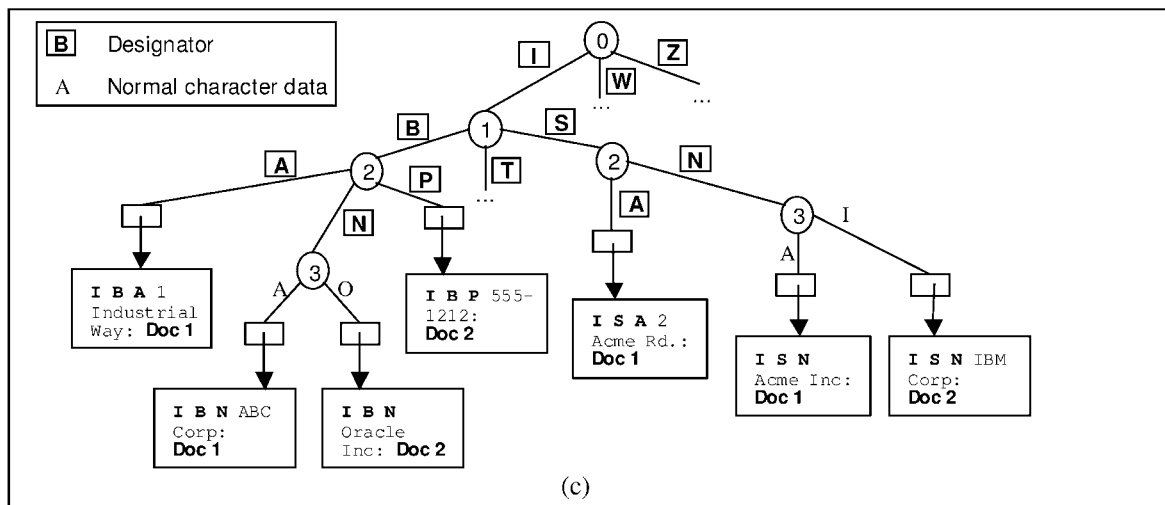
B Designator

A Normal character data

0

I

W

Z

...

...

B

1

S

T

...

A

2

P

N

2

A

N

3

I

A

3

O

I B A 1 Industrial Way: Doc 1

I B P 555-1212: Doc 2

I S A 2 Acme Rd.: Doc 1

I B N ABC Corp: Doc 1

I B N Oracle Inc: Doc 2

I S N Acme Inc: Doc 1

I S N IBM Corp: Doc 2

(c)